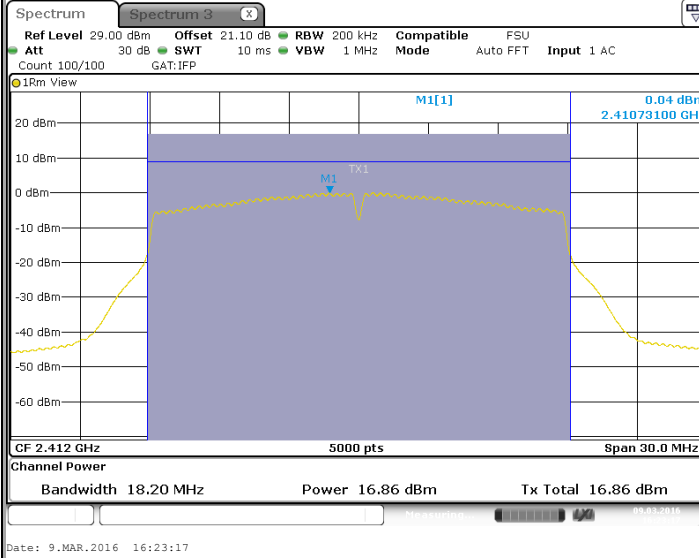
Spectrum
Spectrum 3

Ref Level 29.00 dBm Offset 21.10 dB RBW 200 kHz Compatible FSU
Att 30 dB SWT 10 ms VBW 1 MHz Mode Auto FFT Input 1 AC
Count 100/100 GAT:IFP

1Rm View

M1[1] 0.04 dBm
2.41073100 GHz

20 dBm
10 dBm
0 dBm
-10 dBm
-20 dBm
-30 dBm
-40 dBm
-50 dBm
-60 dBm

TX1
M1

CF 2.412 GHz 5000 pts Span 30.0 MHz

Channel Power

Bandwidth 18.20 MHz Power 16.86 dBm Tx Total 16.86 dBm

Measuring...
09.03.2016

Date: 9.MAR.2016 16:23:17